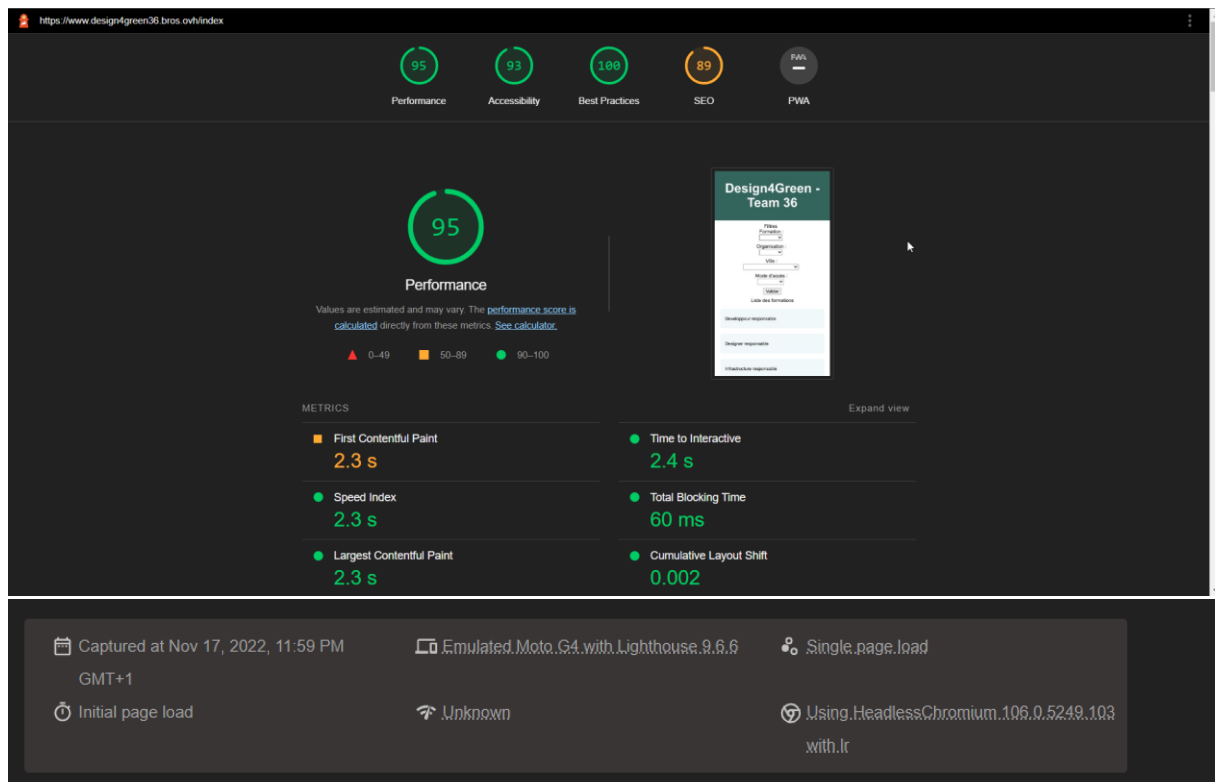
https://www.design4green36.bros.ovh/index

95 Performance
93 Accessibility
100 Best Practices
89 SEO
PWA PWA

95
Performance
Values are estimated and may vary. The performance score is calculated directly from these metrics. See calculator.
0–49 50–89 90–100

Design4Green - Team 36
Filtres
Formation :
Organisation :
Ville :
Mode d'accès :
Valider
Liste des formations
Développeur responsable
Designer responsable
Infrastructure responsable

METRICS
Expand view

First Contentful Paint
2.3 s
Time to Interactive
2.4 s
Speed Index
2.3 s
Total Blocking Time
60 ms
Largest Contentful Paint
2.3 s
Cumulative Layout Shift
0.002

Captured at Nov 17, 2022, 11:59 PM GMT+1
Emulated Moto G4 with Lighthouse 9.6.6
Single page load
Initial page load
Unknown
Using HeadlessChromium 106.0.5249.103 with lr